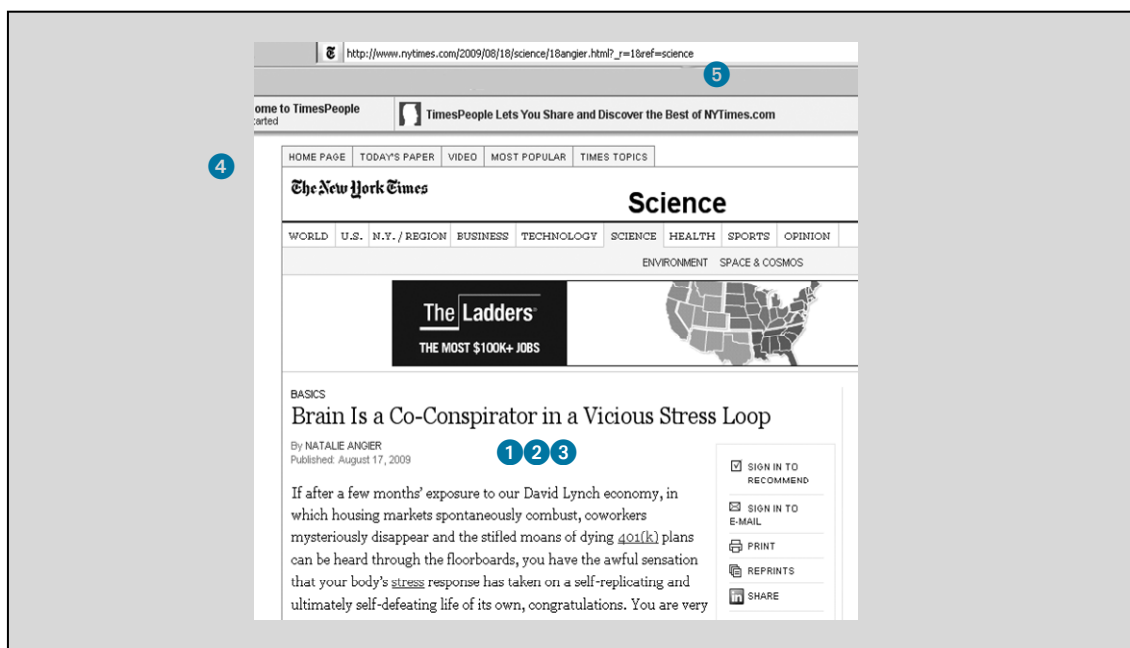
http://www.nytimes.com/2009/08/18/science/18angier.html?_r=1&ref=science

5

ome to TimesPeople
arted

TimesPeople Lets You Share and Discover the Best of NYTimes.com

4

HOME PAGE | TODAY'S PAPER | VIDEO | MOST POPULAR | TIMES TOPICS

The New York Times

Science

WORLD | U.S. | N.Y. / REGION | BUSINESS | TECHNOLOGY | SCIENCE | HEALTH | SPORTS | OPINION

ENVIRONMENT SPACE & COSMOS

The Ladders
THE MOST $100K+ JOBS

BASICS

Brain Is a Co-Conspirator in a Vicious Stress Loop

By NATALIE ANGIER
Published: August 17, 2009

1 2 3

If after a few months' exposure to our David Lynch economy, in which housing markets spontaneously combust, coworkers mysteriously disappear and the stifled moans of dying 401(k) plans can be heard through the floorboards, you have the awful sensation that your body's stress response has taken on a self-replicating and ultimately self-defeating life of its own, congratulations. You are very

SIGN IN TO RECOMMEND

SIGN IN TO E-MAIL

PRINT

REPRINTS

SHARE